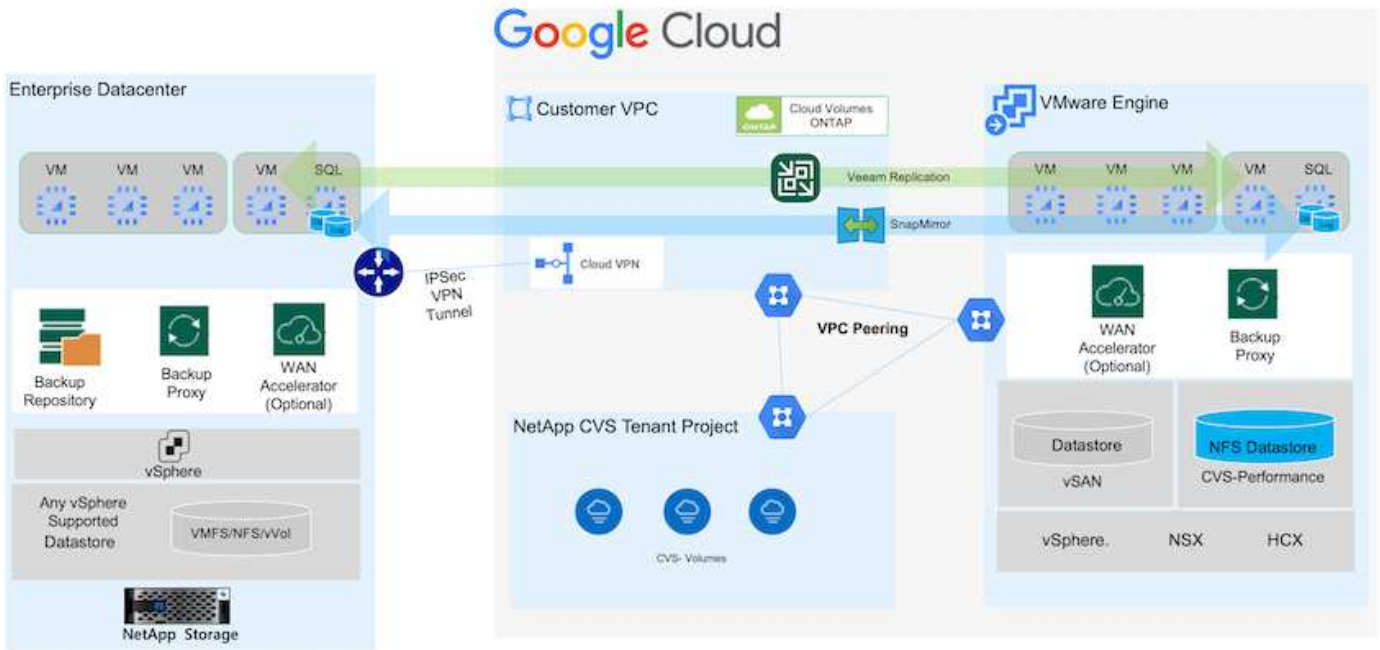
Google Cloud

Enterprise Datacenter

VM VM VM VM SQL

Backup Repository

Backup Proxy

WAN Accelerator (Optional)

vSphere

Any vSphere Supported Datastore

VMFS/NFS/vVol

NetApp Storage

IPSec VPN Tunnel

Customer VPC

Cloud Volumes ONTAP

Veeam Replication

SnapMirror

Cloud VPN

VPC Peering

NetApp CVS Tenant Project

CVS- Volumes

VMware Engine

VM VM VM VM SQL

WAN Accelerator (Optional)

Backup Proxy

Datastore

vSAN

NFS Datastore

CVS-Performance

vSphere. NSX HCX